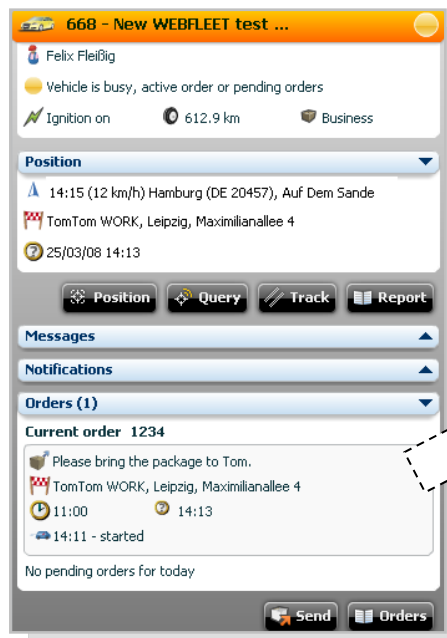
668 - New WEBFLEET test ...

Felix Fleißig

Vehicle is busy, active order or pending orders

Ignition on

612.9 km

Business

Position

14:15 (12 km/h) Hamburg (DE 20457), Auf Dem Sande

TomTom WORK, Leipzig, Maximilianallee 4

25/03/08 14:13

Position

Query

Track

Report

Messages

Notifications

Orders (1)

Current order 1234

Please bring the package to Tom.

TomTom WORK, Leipzig, Maximilianallee 4

11:00

14:13

14:11 - started

No pending orders for today

Send

Orders